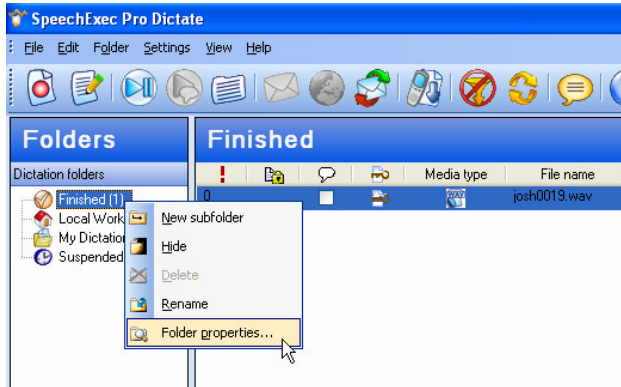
SpeechExec Pro Dictate

File Edit Folder Settings View Help

Folders

Dictation folders

Finished (1)
Local Work
My Dictation
Suspended

New subfolder
Hide
Delete
Rename
Folder properties...

Finished

| ! | | | | Media type | File name |
|---|---|---|---|---|---|
| 0 | | | | | josh0019.wav |